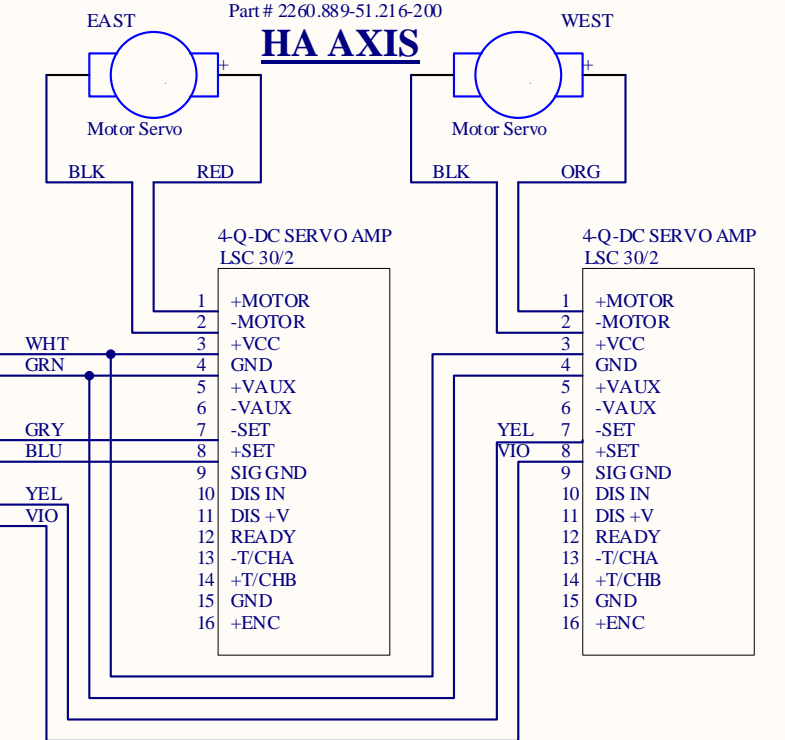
Part # 2260.889-51.216-200

HA AXIS

EAST

Motor Servo

BLK RED

WEST

Motor Servo

BLK ORG

4-Q-DC SERVO AMP
LSC 30/2

| | |
|---|---|
| 1 | +MOTOR |
| 2 | -MOTOR |
| 3 | +VCC |
| 4 | GND |
| 5 | +VAUX |
| 6 | -VAUX |
| 7 | -SET |
| 8 | +SET |
| 9 | SIG GND |
| 10 | DIS IN |
| 11 | DIS +V |
| 12 | READY |
| 13 | -T/CHA |
| 14 | +T/CHB |
| 15 | GND |
| 16 | +ENC |

WHT
GRN
GRY
BLU
YEL
VIO

4-Q-DC SERVO AMP
LSC 30/2

| | |
|---|---|
| 1 | +MOTOR |
| 2 | -MOTOR |
| 3 | +VCC |
| 4 | GND |
| 5 | +VAUX |
| 6 | -VAUX |
| 7 | -SET |
| 8 | +SET |
| 9 | SIG GND |
| 10 | DIS IN |
| 11 | DIS +V |
| 12 | READY |
| 13 | -T/CHA |
| 14 | +T/CHB |
| 15 | GND |
| 16 | +ENC |

YEL
VIO